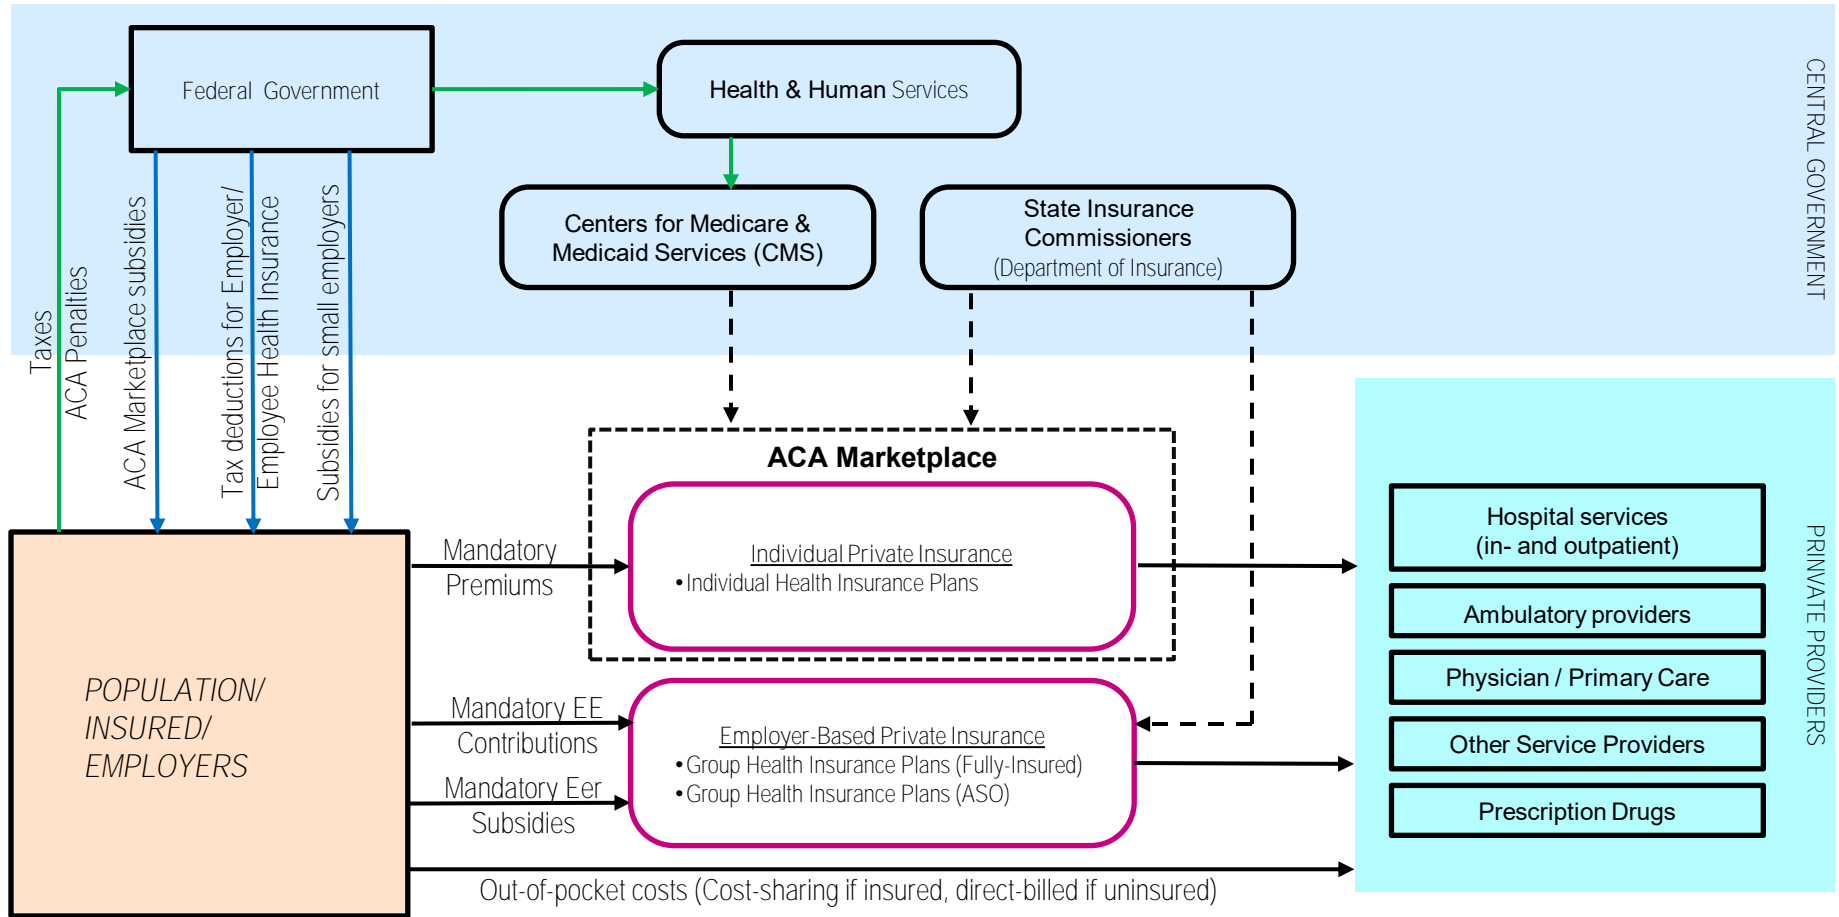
Federal Government

Health & Human Services

Centers for Medicare & Medicaid Services (CMS)

State Insurance Commissioners (Department of Insurance)

CENTRAL GOVERNMENT

Taxes

ACA Penalties

ACA Marketplace subsidies

Tax deductions for Employer/ Employee Health Insurance

Subsidies for small employers

ACA Marketplace

Mandatory Premiums

Individual Private Insurance
• Individual Health Insurance Plans

POPULATION/ INSURED/ EMPLOYERS

Mandatory EE Contributions

Mandatory Eer Subsidies

Employer-Based Private Insurance
• Group Health Insurance Plans (Fully-Insured)
• Group Health Insurance Plans (ASO)

Hospital services (in- and outpatient)

Ambulatory providers

Physician / Primary Care

Other Service Providers

Prescription Drugs

PRINVATE PROVIDERS

Out-of-pocket costs (Cost-sharing if insured, direct-billed if uninsured)